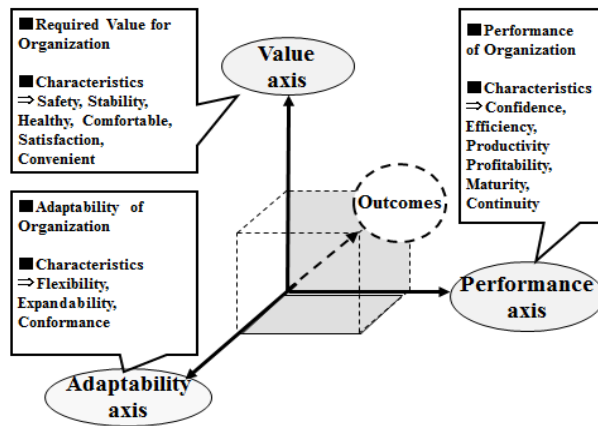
■Required Value for Organization

■Characteristics
⇒Safety, Stability, Healthy, Comfortable, Satisfaction, Convenient

Value axis

■Performance of Organization

■Characteristics
⇒Confidence, Efficiency, Productivity Profitability, Maturity, Continuity

■Adaptability of Organization

■Characteristics
⇒Flexibility, Expandability, Conformance

Outcomes

Performance axis

Adaptability axis